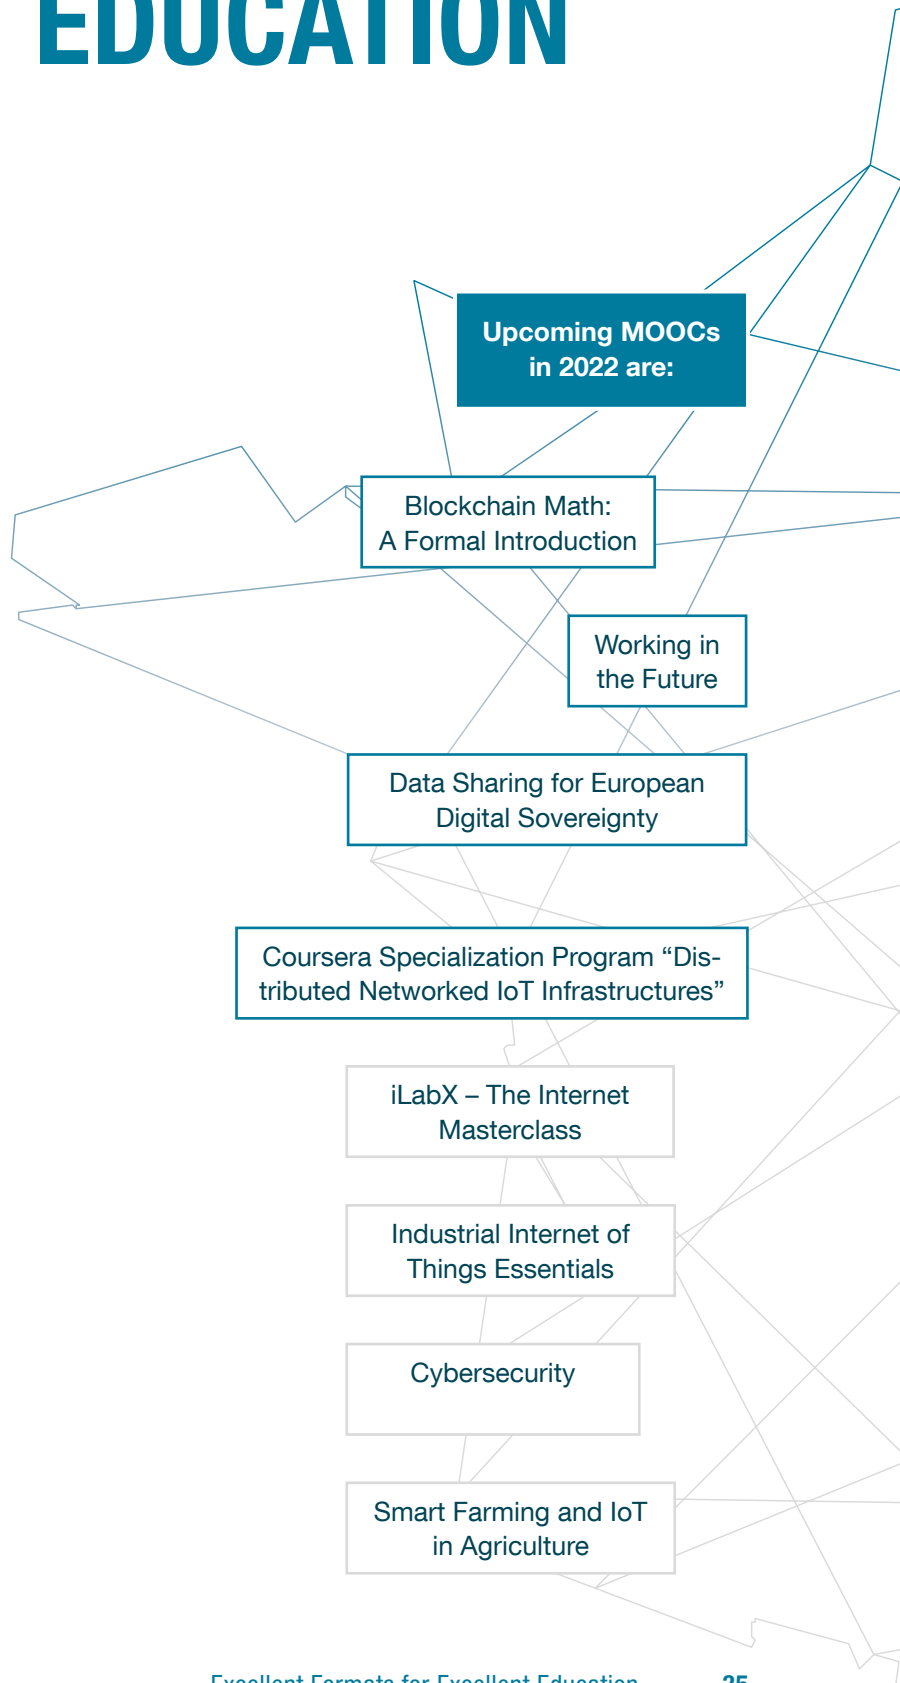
EDUCATION

Upcoming MOOCs in 2022 are:

Blockchain Math: A Formal Introduction

Working in the Future

Data Sharing for European Digital Sovereignty

Coursera Specialization Program “Distributed Networked IoT Infrastructures”

iLabX – The Internet Masterclass

Industrial Internet of Things Essentials

Cybersecurity

Smart Farming and IoT in Agriculture

Excellent Formats for Excellent Education 25